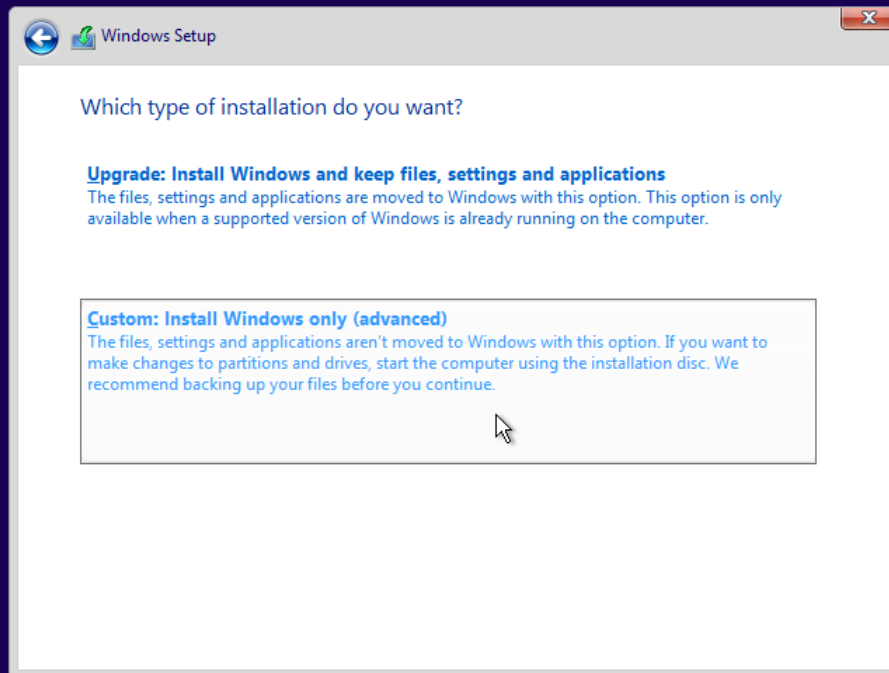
Windows Setup

Which type of installation do you want?

Upgrade: Install Windows and keep files, settings and applications
The files, settings and applications are moved to Windows with this option. This option is only available when a supported version of Windows is already running on the computer.

Custom: Install Windows only (advanced)
The files, settings and applications aren't moved to Windows with this option. If you want to make changes to partitions and drives, start the computer using the installation disc. We recommend backing up your files before you continue.